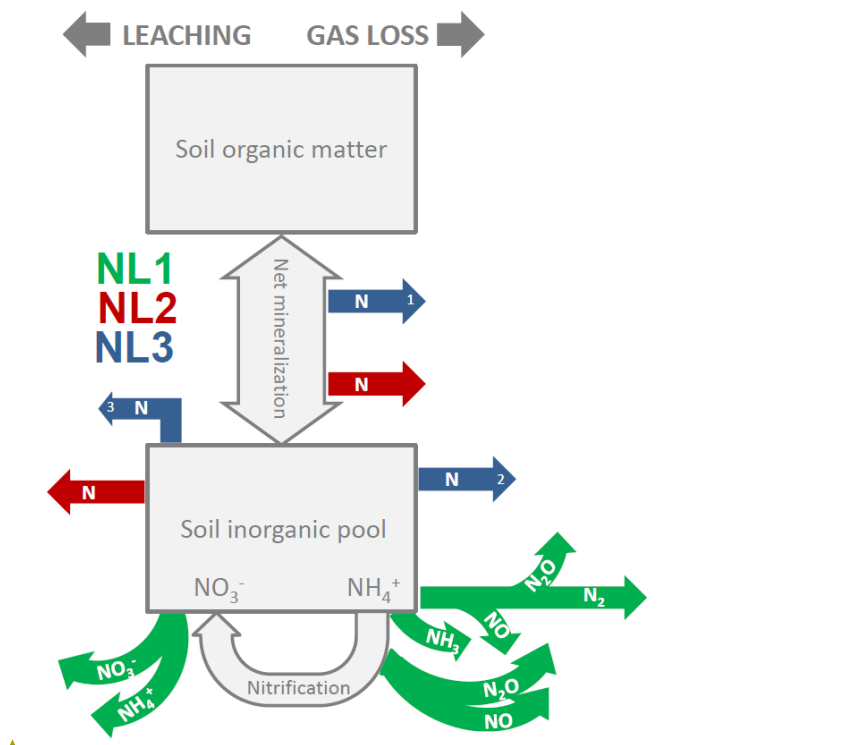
LEACHING GAS LOSS

Soil organic matter

NL1
NL2
NL3

Net mineralization

N 1

N

3 N

N

N 2

Soil inorganic pool

$NO_3^-$ $NH_4^+$

$N_2O$

$N_2$

NO

$NH_3$

$N_2O$

NO

$NO_3^-$

$NH_4^+$

Nitrification